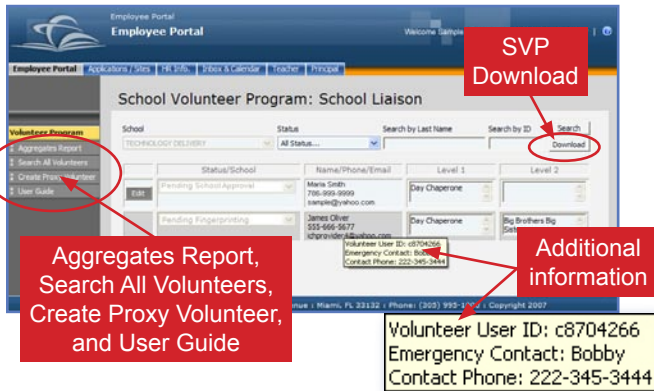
Employee Portal
Employee Portal
Welcome Sample

SVP Download

Employee Portal | Applications / Sites | HR Info. | Inbox & Calendar | Teacher | Principal

School Volunteer Program: School Liaison

Volunteer Program
Aggregates Report
Search All Volunteers
Create Proxy Volunteer
User Guide

School
TECHNOLOGY DELIVERY
Status
All Status...
Search by Last Name
Search by ID
Search
Download

| | Status/School | Name/Phone/Email | Level 1 | Level 2 |
|---|---|---|---|---|
| Edit | Pending School Approval | Maria Smith 786-999-9999 sample@yahoo.com | Day Chaperone | |
| | Pending Fingerprinting | James Oliver 555-666-5677 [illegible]@yahoo.com | Day Chaperone | Big Brothers Big Sisters |

Volunteer User ID: c8704266
Emergency Contact: Bobby
Contact Phone: 222-345-3444

Aggregates Report, Search All Volunteers, Create Proxy Volunteer, and User Guide

Additional information

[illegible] nue : Miami, FL 33132 : Phone: (305) 995-1000 | Copyright 2007

Volunteer User ID: c8704266
Emergency Contact: Bobby
Contact Phone: 222-345-3444